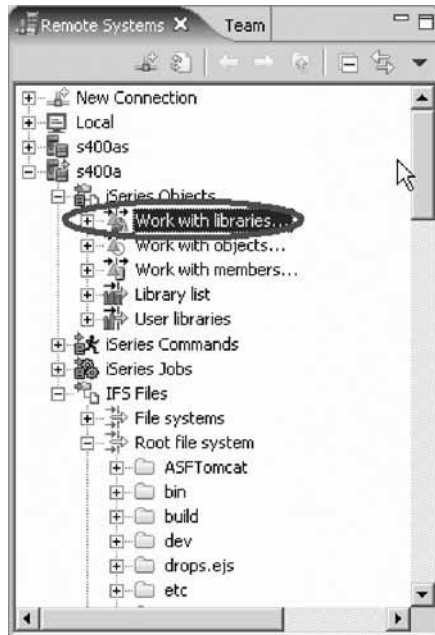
Remote Systems
Team

New Connection
Local
s400as
s400a
iSeries Objects
Work with libraries...
Work with objects...
Work with members...
Library list
User libraries
iSeries Commands
iSeries Jobs
IFS Files
File systems
Root file system
ASFTomcat
bin
build
dev
drops.ejs
etc